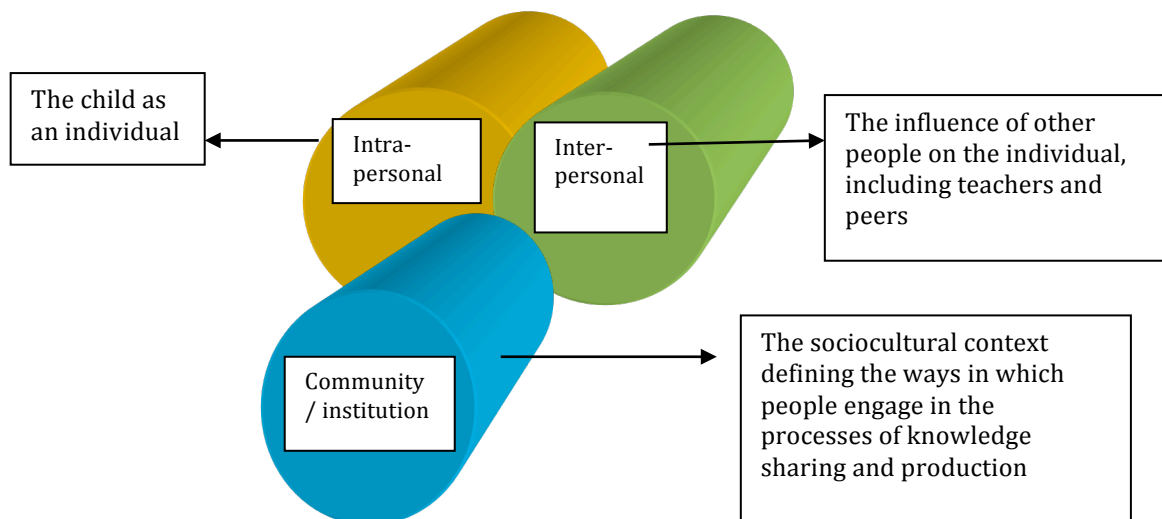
The child as an individual

Intra-personal

Inter-personal

The influence of other people on the individual, including teachers and peers

Community / institution

The sociocultural context defining the ways in which people engage in the processes of knowledge sharing and production